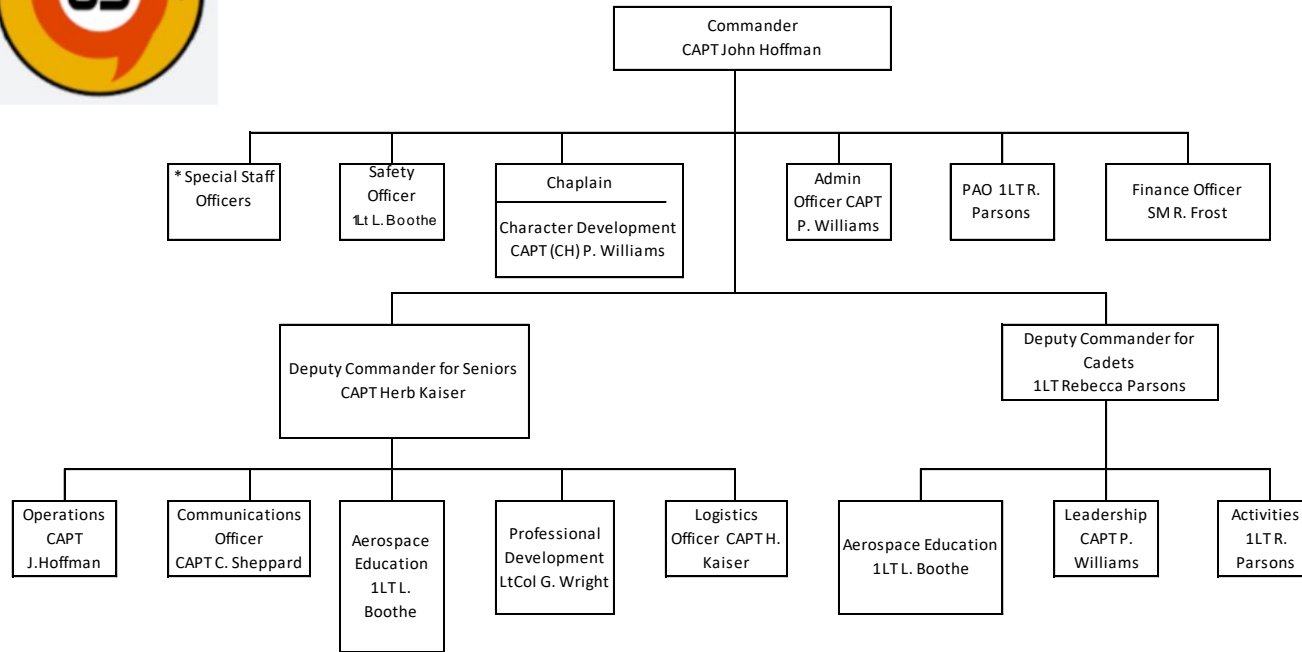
Commander
CAPT John Hoffman

* Special Staff Officers

Safety Officer
1Lt L. Boothe

Chaplain

Character Development
CAPT (CH) P. Williams

Admin Officer CAPT P. Williams

PAO 1LT R. Parsons

Finance Officer
SM R. Frost

Deputy Commander for Seniors
CAPT Herb Kaiser

Deputy Commander for Cadets
1LT Rebecca Parsons

Operations
CAPT
J.Hoffman

Communications Officer
CAPT C. Sheppard

Aerospace Education
1LT L. Boothe

Professional Development
LtCol G. Wright

Logistics Officer CAPT H. Kaiser

Aerospace Education
1LT L. Boothe

Leadership
CAPT P. Williams

Activities
1LT R. Parsons